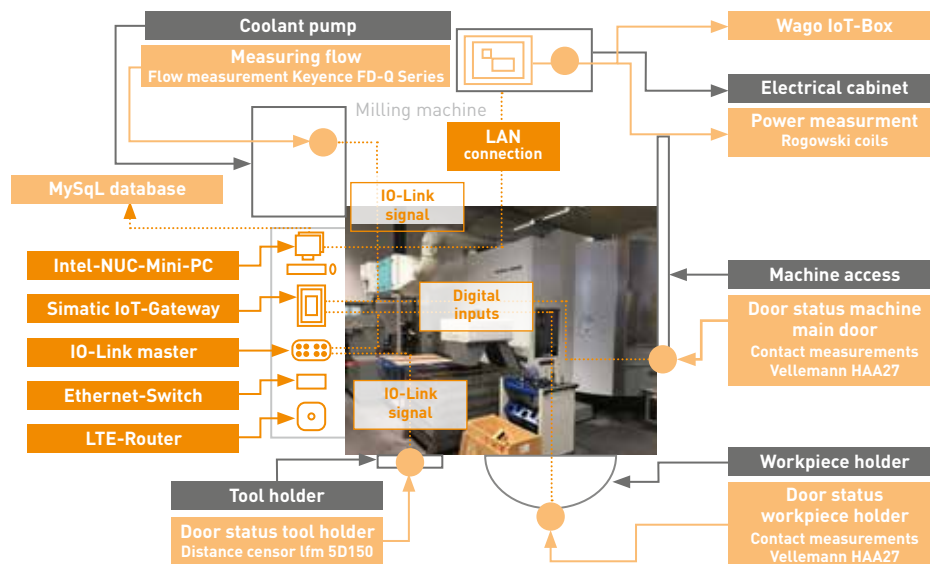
Coolant pump

Measuring flow
Flow measurement Keyence FD-Q Series

Milling machine

Wago IoT-Box

Electrical cabinet

Power measurment
Rogowski coils

LAN
connection

MySqL database

IO-Link
signal

Intel-NUC-Mini-PC

Simatic IoT-Gateway

IO-Link master

Ethernet-Switch

LTE-Router

Digital
inputs

IO-Link
signal

Machine access

Door status machine
main door
Contact measurements
Vellemann HAA27

Workpiece holder

Door status
workpiece holder
Contact measurements
Vellemann HAA27

Tool holder

Door status tool holder
Distance censor lfm 5D150